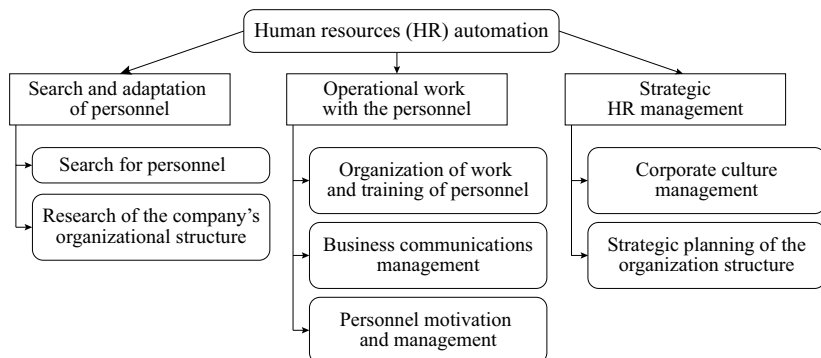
Human resources (HR) automation

Search and adaptation of personnel

Search for personnel

Research of the company's organizational structure

Operational work with the personnel

Organization of work and training of personnel

Business communications management

Personnel motivation and management

Strategic HR management

Corporate culture management

Strategic planning of the organization structure